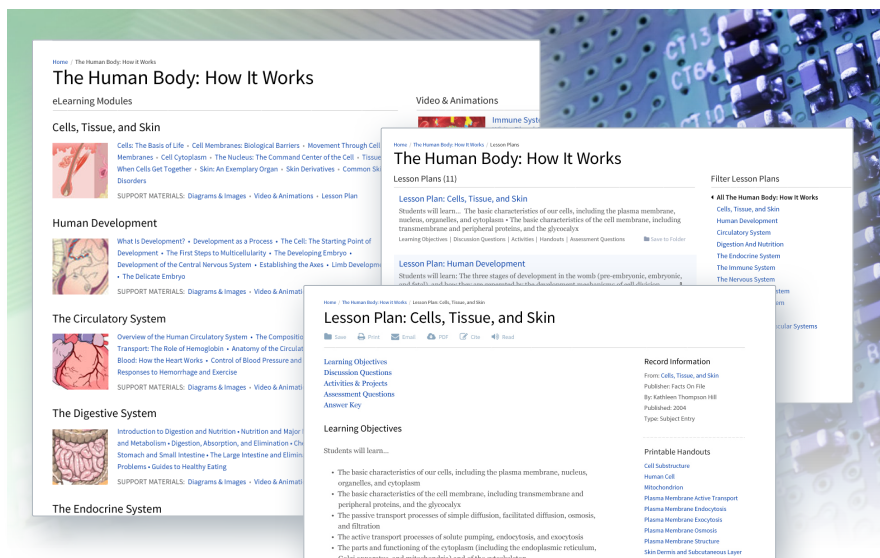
Home / The Human Body: How It Works

The Human Body: How It Works

eLearning Modules

Video & Animations

Cells, Tissue, and Skin

Cells: The Basis of Life • Cell Membranes: Biological Barriers • Movement Through Cell Membranes • Cell Cytoplasm • The Nucleus: The Command Center of the Cell • Tissue When Cells Get Together • Skin: An Exemplary Organ • Skin Derivatives • Common Sk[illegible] Disorders

SUPPORT MATERIALS: Diagrams & Images • Video & Animations • Lesson Plan

Human Development

What Is Development? • Development as a Process • The Cell: The Starting Point of Development • The First Steps to Multicellularity • The Developing Embryo • Development of the Central Nervous System • Establishing the Axes • Limb Developme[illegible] • The Delicate Embryo

SUPPORT MATERIALS: Diagrams & Images • Video & Animati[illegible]

The Circulatory System

Overview of the Human Circulatory System • The Compositi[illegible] Transport: The Role of Hemoglobin • Anatomy of the Circulat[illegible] Blood: How the Heart Works • Control of Blood Pressure and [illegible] Responses to Hemorrhage and Exercise

SUPPORT MATERIALS: Diagrams & Images • Video & Animati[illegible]

The Digestive System

Introduction to Digestion and Nutrition • Nutrition and Major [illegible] and Metabolism • Digestion, Absorption, and Elimination • Che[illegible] Stomach and Small Intestine • The Large Intestine and Elimina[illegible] Problems • Guides to Healthy Eating

SUPPORT MATERIALS: Diagrams & Images • Video & Animati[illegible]

The Endocrine System

Immune Syst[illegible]

Home / The Human Body: How It Works / Lesson Plans

The Human Body: How It Works

Lesson Plans (11)

Lesson Plan: Cells, Tissue, and Skin

Students will learn... The basic characteristics of our cells, including the plasma membrane, nucleus, organelles, and cytoplasm • The basic characteristics of the cell membrane, including transmembrane and peripheral proteins, and the glycocalyx

Learning Objectives | Discussion Questions | Activities | Handouts | Assessment Questions

Save to Folder

Lesson Plan: Human Development

Students will learn: The three stages of development in the womb (pre-embryonic, embryonic, and fetal), and how they are separated by the developmental mechanisms of cell division

Filter Lesson Plans

All The Human Body: How It Works
Cells, Tissue, and Skin
Human Development
Circulatory System
Digestion And Nutrition
The Endocrine System
The Immune System
The Nervous System
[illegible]
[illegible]cular Systems

Home / The Human Body: How It Works / Lesson Plan: Cells, Tissue, and Skin

Lesson Plan: Cells, Tissue, and Skin

Save Print Email PDF Cite Read

Learning Objectives
Discussion Questions
Activities & Projects
Assessment Questions
Answer Key

Learning Objectives

Students will learn...

• The basic characteristics of our cells, including the plasma membrane, nucleus, organelles, and cytoplasm
• The basic characteristics of the cell membrane, including transmembrane and peripheral proteins, and the glycocalyx
• The passive transport processes of simple diffusion, facilitated diffusion, osmosis, and filtration
• The active transport processes of solute pumping, endocytosis, and exocytosis
• The parts and functioning of the cytoplasm (including the endoplasmic reticulum,

Record Information

From: Cells, Tissue, and Skin
Publisher: Facts On File
By: Kathleen Thompson Hill
Published: 2004
Type: Subject Entry

Printable Handouts

Cell Substructure
Human Cell
Mitochondrion
Plasma Membrane Active Transport
Plasma Membrane Endocytosis
Plasma Membrane Exocytosis
Plasma Membrane Osmosis
Plasma Membrane Structure
Skin Dermis and Subcutaneous Layer

CT13
CT64